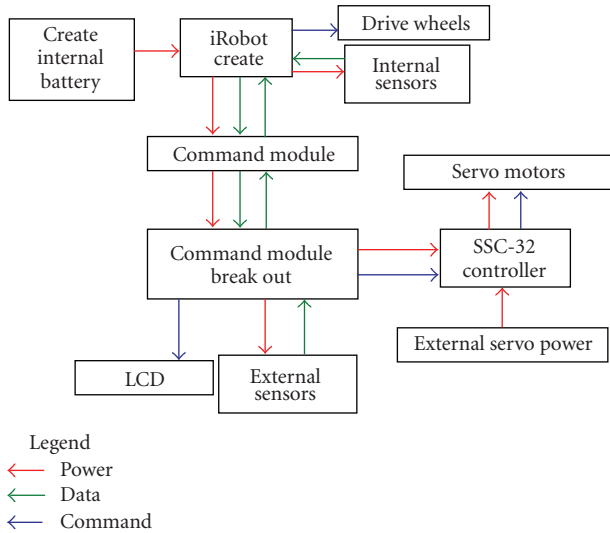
Create internal battery

iRobot create

Drive wheels

Internal sensors

Command module

Servo motors

Command module break out

SSC-32 controller

External servo power

LCD

External sensors

Legend
Power
Data
Command